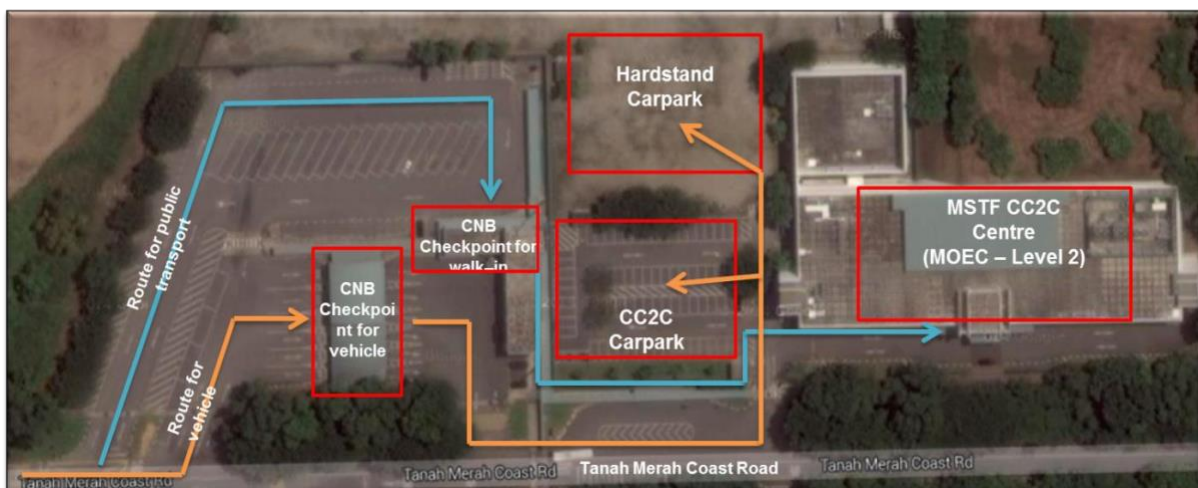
Hardstand Carpark

MSTF CC2C Centre (MOEC – Level 2)

CNB Checkpoint for walk–in

Route for public transport

CNB Checkpoint for vehicle

CC2C Carpark

Route for vehicle

Tanah Merah Coast Rd

Tanah Merah Coast Rd

Tanah Merah Coast Road

Tanah Merah Coast Rd